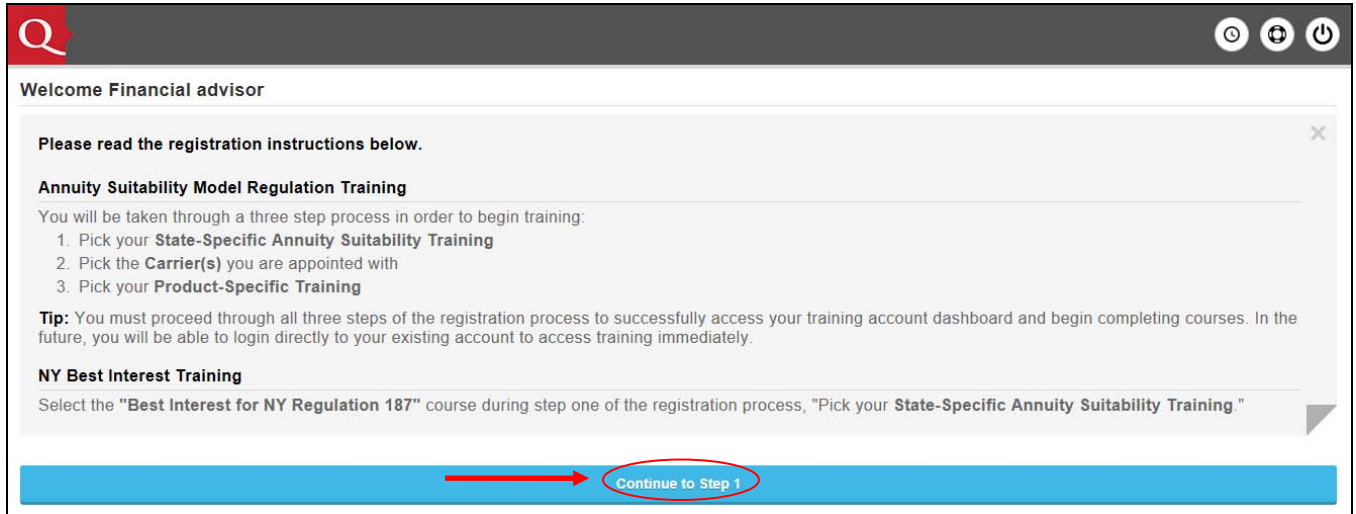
Q

Welcome Financial advisor

×

Please read the registration instructions below.

Annuity Suitability Model Regulation Training

You will be taken through a three step process in order to begin training:

1. Pick your State-Specific Annuity Suitability Training
2. Pick the Carrier(s) you are appointed with
3. Pick your Product-Specific Training

Tip: You must proceed through all three steps of the registration process to successfully access your training account dashboard and begin completing courses. In the future, you will be able to login directly to your existing account to access training immediately.

NY Best Interest Training

Select the "Best Interest for NY Regulation 187" course during step one of the registration process, "Pick your State-Specific Annuity Suitability Training."

Continue to Step 1